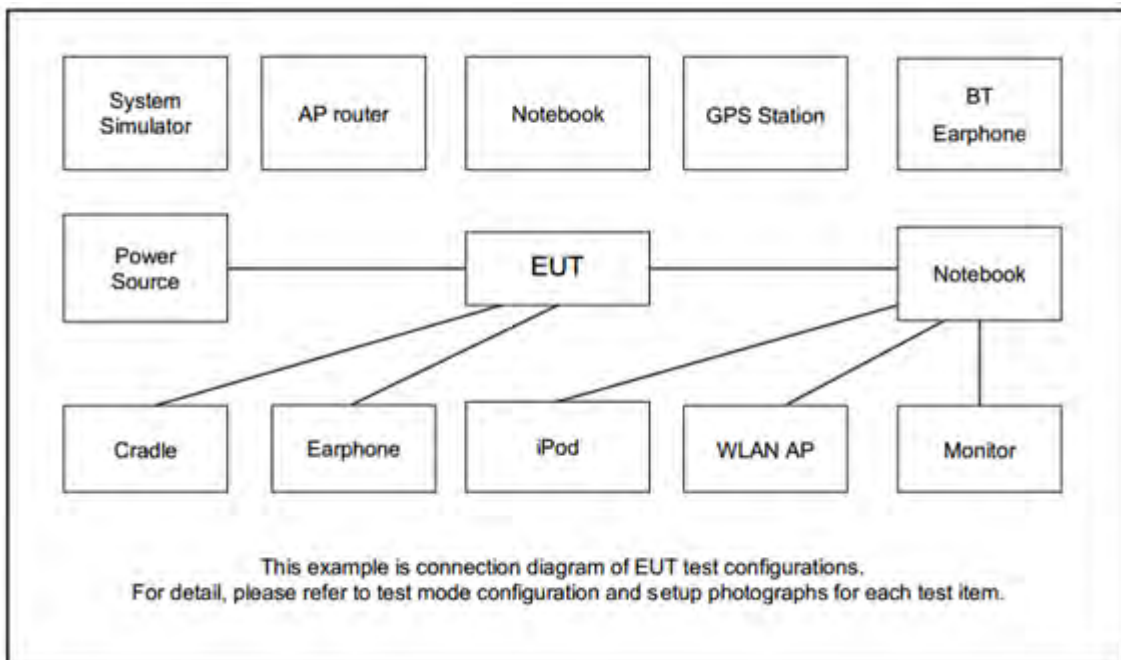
System Simulator

AP router

Notebook

GPS Station

BT Earphone

Power Source

EUT

Notebook

Cradle

Earphone

iPod

WLAN AP

Monitor

This example is connection diagram of EUT test configurations.
For detail, please refer to test mode configuration and setup photographs for each test item.